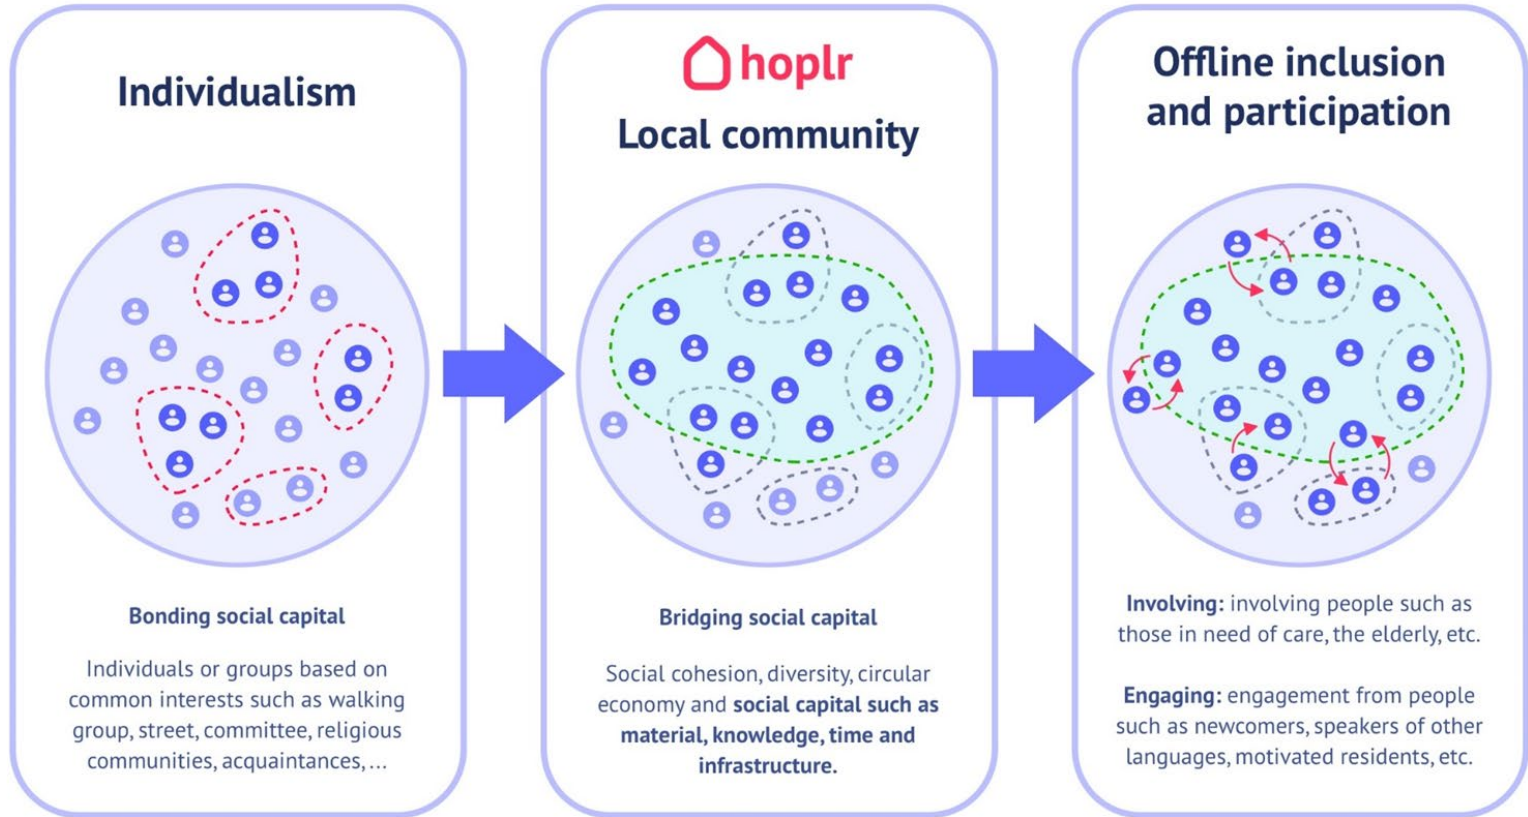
Individualism

Bonding social capital

Individuals or groups based on common interests such as walking group, street, committee, religious communities, acquaintances, ...

hoplr

Local community

Bridging social capital

Social cohesion, diversity, circular economy and social capital such as material, knowledge, time and infrastructure.

Offline inclusion and participation

Involving: involving people such as those in need of care, the elderly, etc.

Engaging: engagement from people such as newcomers, speakers of other languages, motivated residents, etc.